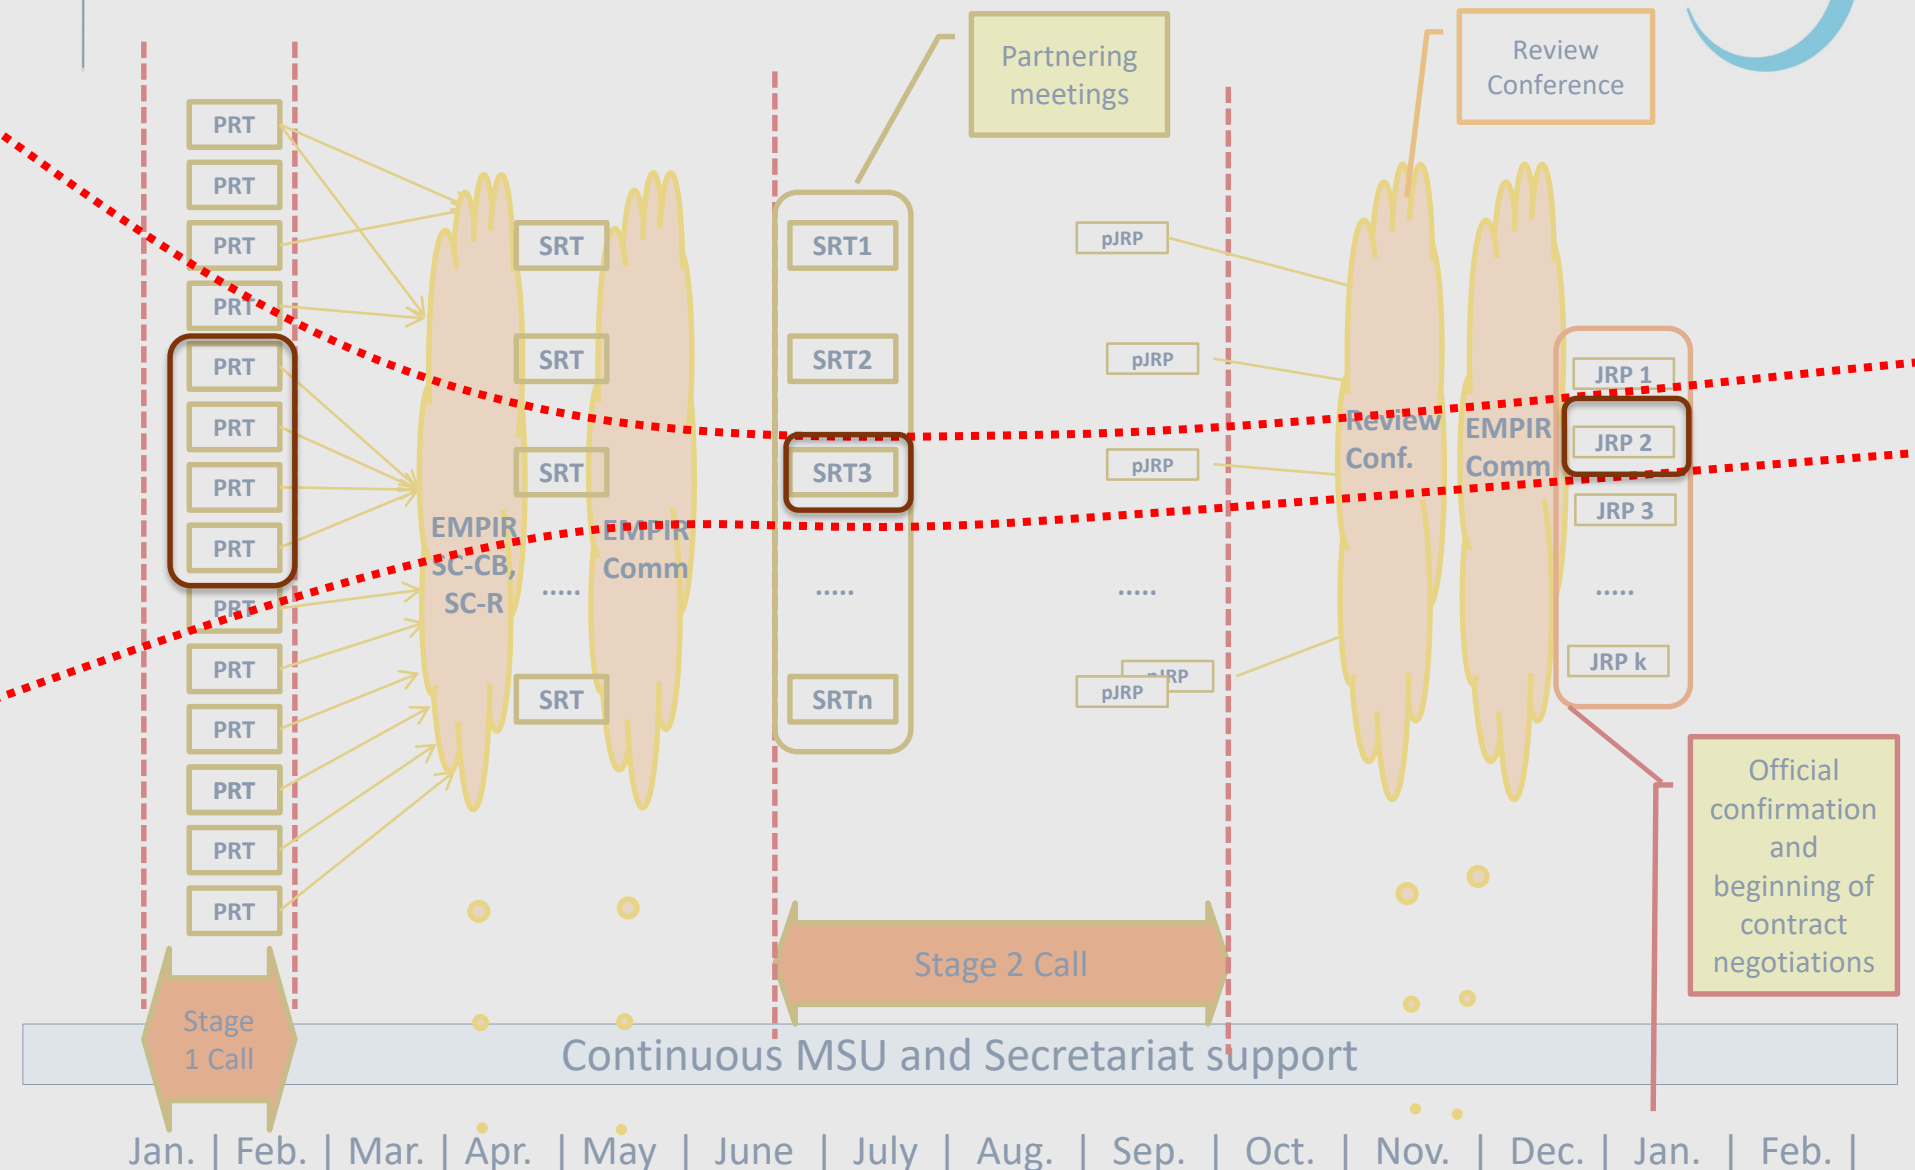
Partnering meetings

Review Conference

PRT
PRT
PRT
PRT
PRT
PRT
PRT
PRT
PRT
PRT
PRT
PRT
PRT
PRT

SRT
SRT
SRT
.....
SRT

EMPIR SC-CB, SC-R

EMPIR Comm

SRT1
SRT2
SRT3
.....
SRTn

pJRP
pJRP
pJRP
.....
pJRP
pJRP

Review Conf.

EMPIR Comm

JRP 1
JRP 2
JRP 3
.....
JRP k

Official confirmation and beginning of contract negotiations

Stage 1 Call

Stage 2 Call

Continuous MSU and Secretariat support

Jan. | Feb. | Mar. | Apr. | May | June | July | Aug. | Sep. | Oct. | Nov. | Dec. | Jan. | Feb. |